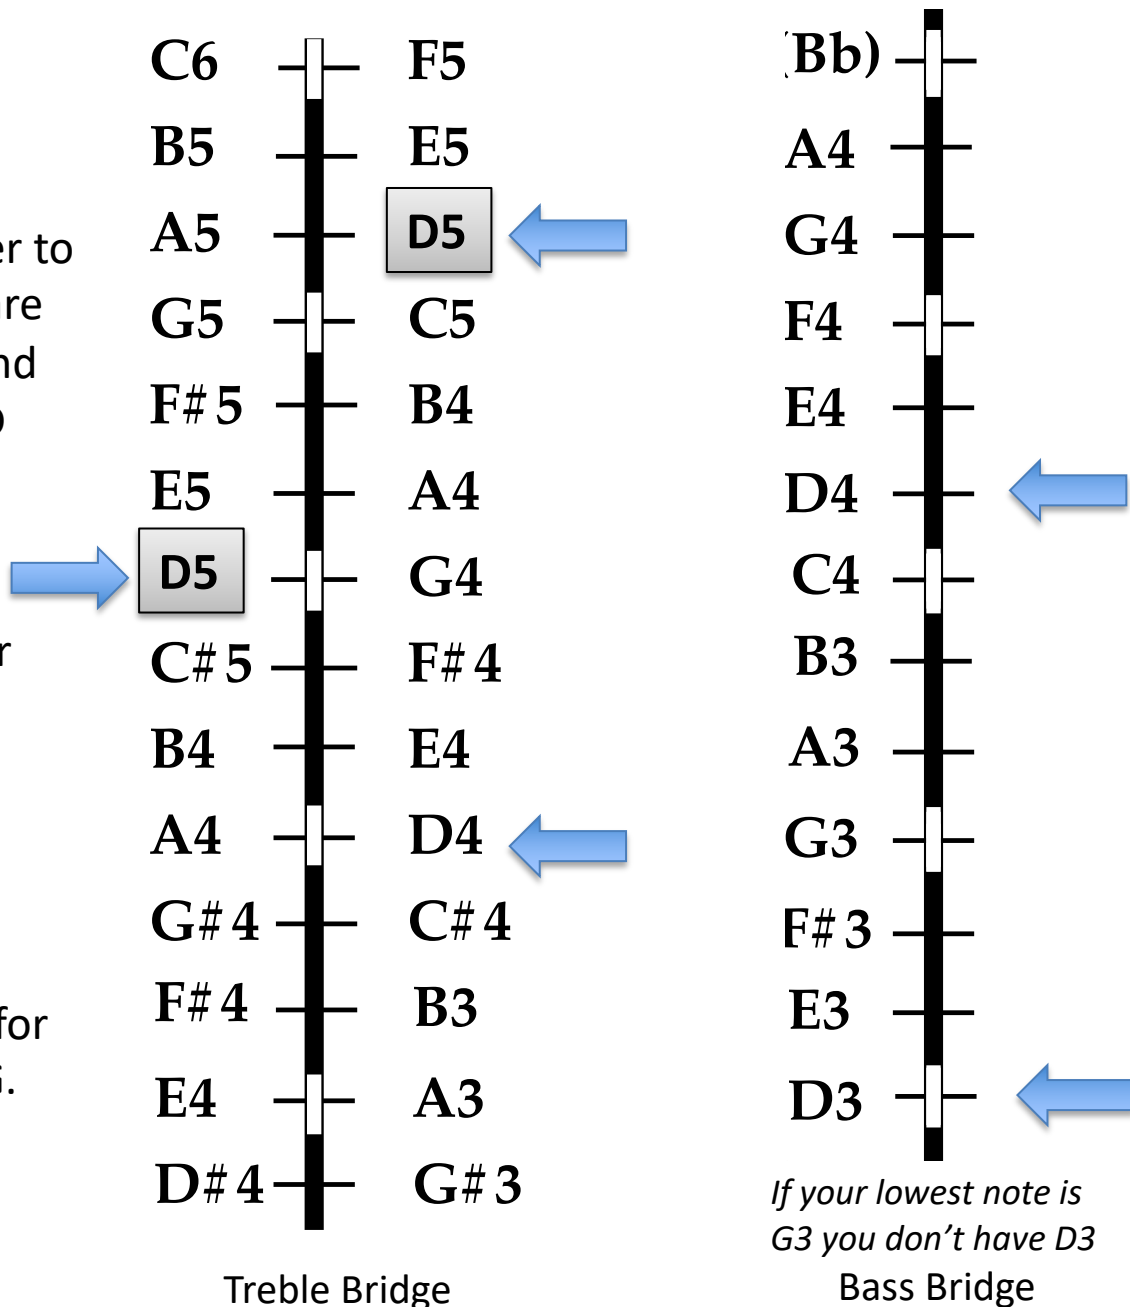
er to
re
nd
o

r

for
i.

C6 F5
B5 E5
A5 D5
G5 C5
F# 5 B4
E5 A4
D5 G4
C# 5 F# 4
B4 E4
A4 D4
G# 4 C# 4
F# 4 B3
E4 A3
D# 4 G# 3

Treble Bridge

(Bb)
A4
G4
F4
E4
D4
C4
B3
A3
G3
F# 3
E3
D3

*If your lowest note is G3 you don't have D3*
Bass Bridge